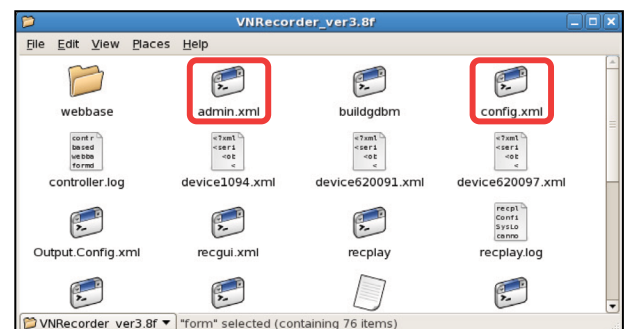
VNRecorder_ver3.8f

File Edit View Places Help

webbase
admin.xml
buildgdbm
config.xml

contr
based
webba
formd
controller.log

<?xml
<seri
<ot
<
device1094.xml

<?xml
<seri
<ot
<
device620091.xml

<?xml
<seri
<ot
<
device620097.xml

Output.Config.xml
recgui.xml
recplay

recpl
Confi
SysLo
canno
recplay.log

VNRecorder_ver3.8f ▾ "form" selected (containing 76 items)